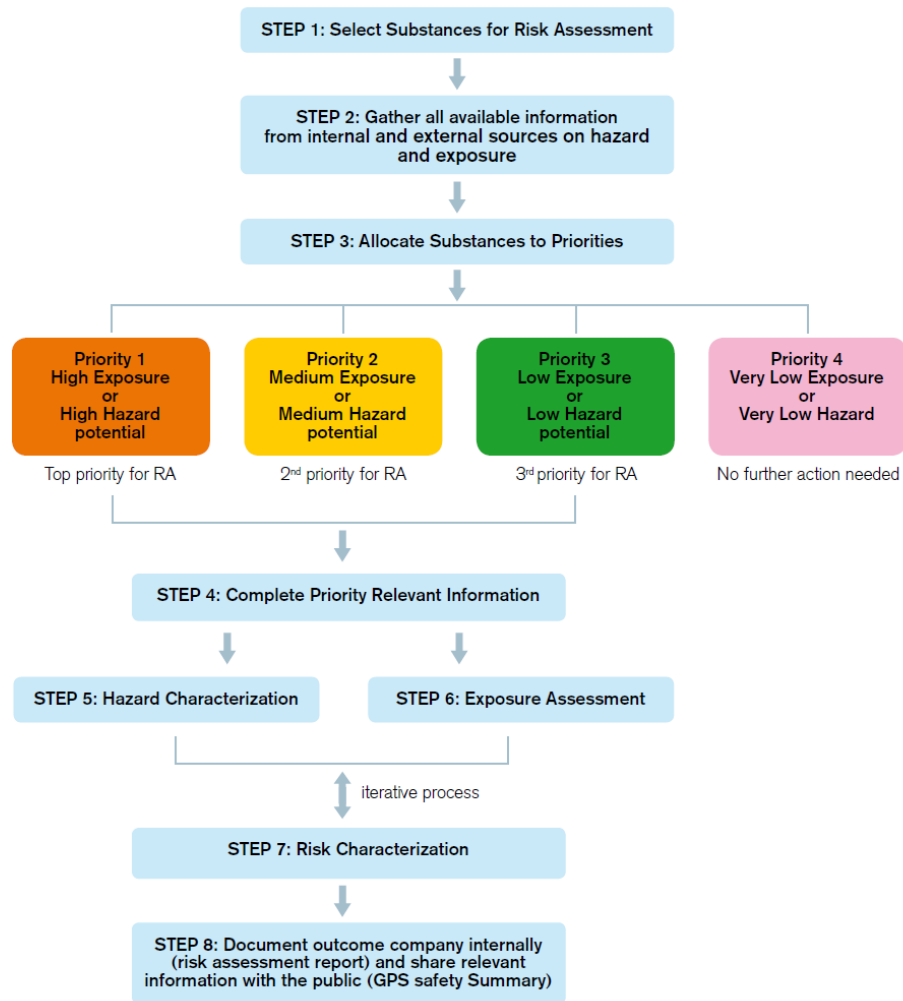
STEP 1: Select Substances for Risk Assessment

STEP 2: Gather all available information from internal and external sources on hazard and exposure

STEP 3: Allocate Substances to Priorities

Priority 1
High Exposure
or
High Hazard
potential

Top priority for RA

Priority 2
Medium Exposure
or
Medium Hazard
potential

2$^{nd}$ priority for RA

Priority 3
Low Exposure
or
Low Hazard
potential

3$^{rd}$ priority for RA

Priority 4
Very Low Exposure
or
Very Low Hazard

No further action needed

STEP 4: Complete Priority Relevant Information

STEP 5: Hazard Characterization

STEP 6: Exposure Assessment

iterative process

STEP 7: Risk Characterization

STEP 8: Document outcome company internally (risk assessment report) and share relevant information with the public (GPS safety Summary)